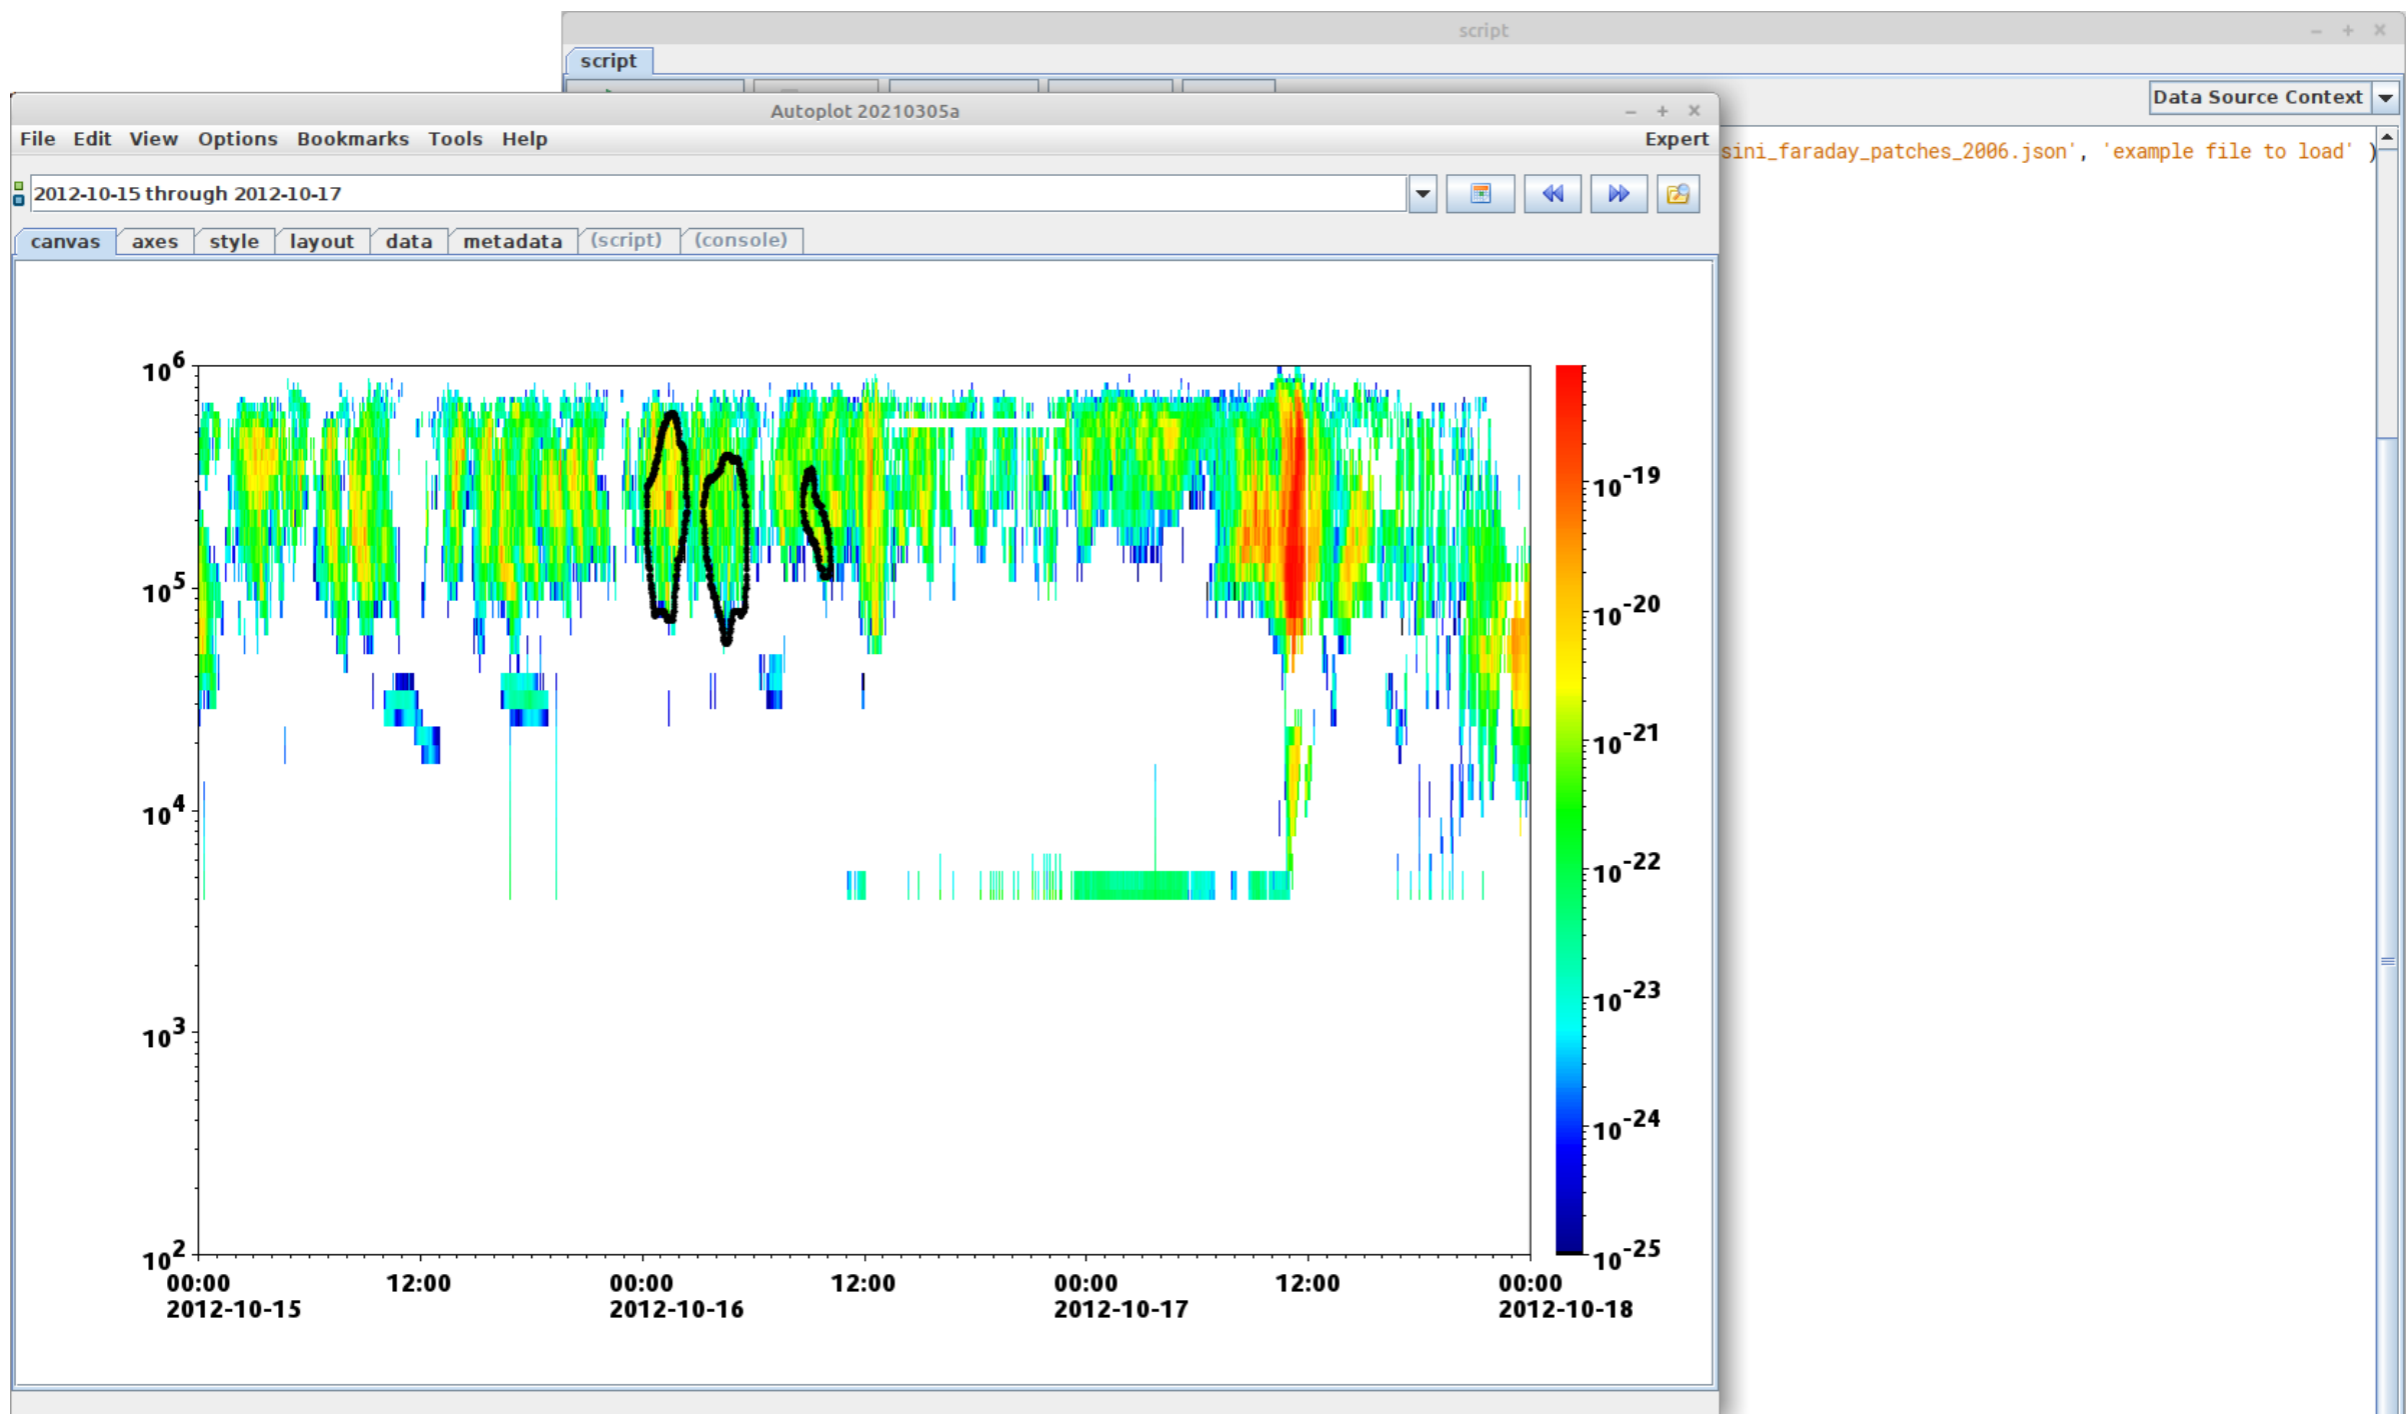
script

script

Data Source Context

sini_faraday_patches_2006.json', 'example file to load' )

Autoplot 20210305a

File Edit View Options Bookmarks Tools Help Expert

2012-10-15 through 2012-10-17

canvas axes style layout data metadata (script) (console)

$10^6$

$10^5$

$10^4$

$10^3$

$10^2$

$10^{-19}$

$10^{-20}$

$10^{-21}$

$10^{-22}$

$10^{-23}$

$10^{-24}$

$10^{-25}$

00:00
2012-10-15

12:00

00:00
2012-10-16

12:00

00:00
2012-10-17

12:00

00:00
2012-10-18